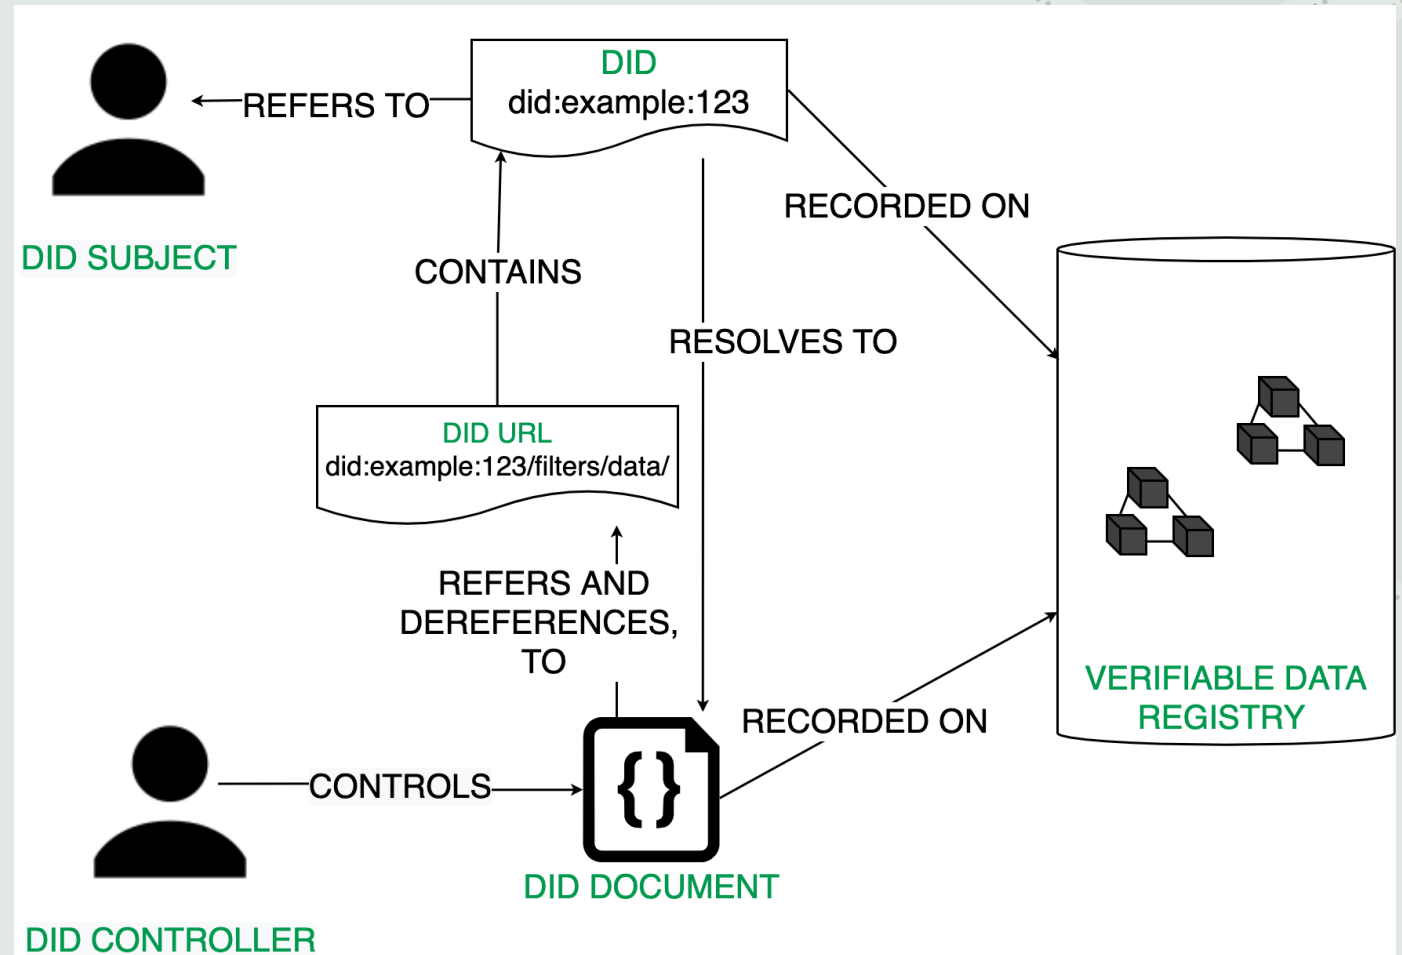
REFERS TO

DID
did:example:123

DID SUBJECT

RECORDED ON

CONTAINS

RESOLVES TO

DID URL
did:example:123/filters/data/

REFERS AND DEREFERENCES, TO

VERIFIABLE DATA REGISTRY

RECORDED ON

CONTROLS

{}

DID DOCUMENT

DID CONTROLLER